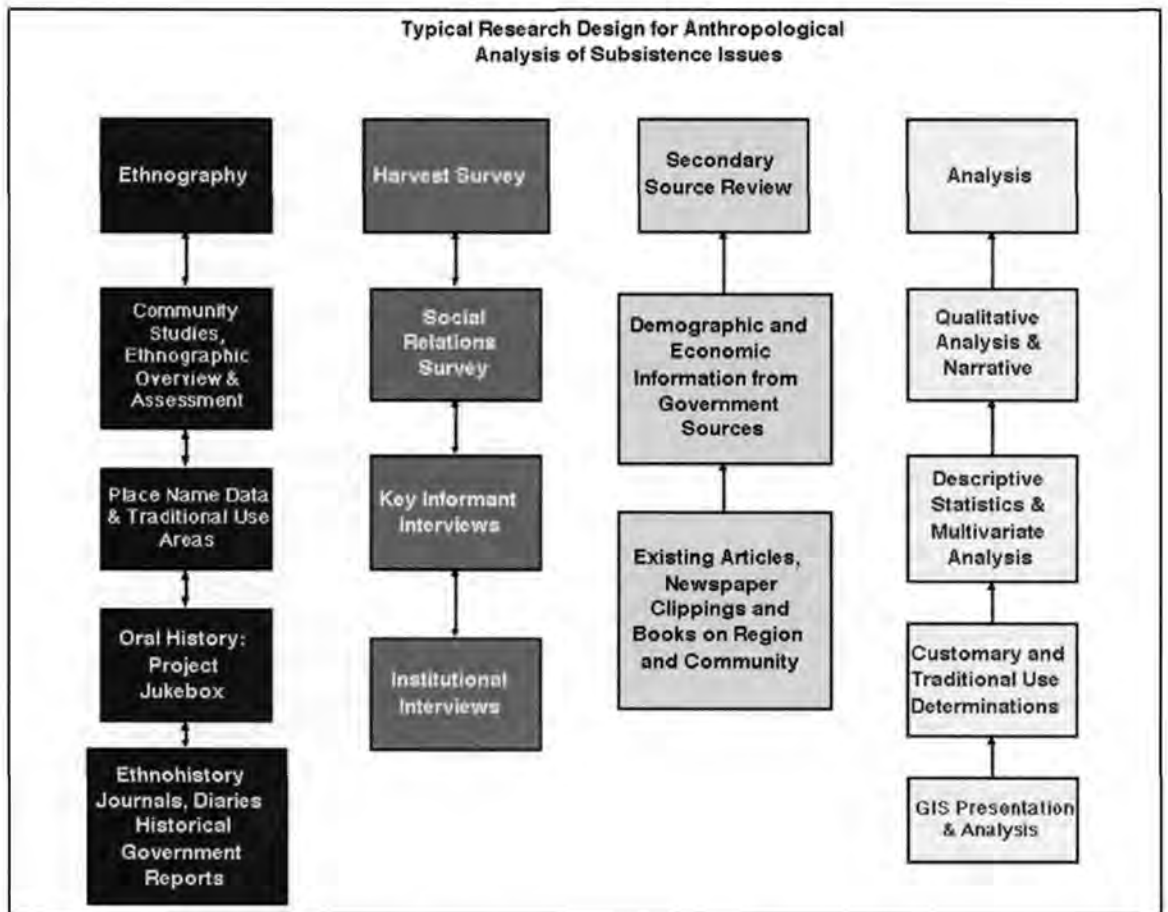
Typical Research Design for Anthropological Analysis of Subsistence Issues

Ethnography

Community Studies, Ethnographic Overview & Assessment

Place Name Data & Traditional Use Areas

Oral History: Project Jukebox

Ethnohistory Journals, Diaries Historical Government Reports

Harvest Survey

Social Relations Survey

Key Informant Interviews

Institutional Interviews

Secondary Source Review

Demographic and Economic Information from Government Sources

Existing Articles, Newspaper Clippings and Books on Region and Community

Analysis

Qualitative Analysis & Narrative

Descriptive Statistics & Multivariate Analysis

Customary and Traditional Use Determinations

GIS Presentation & Analysis